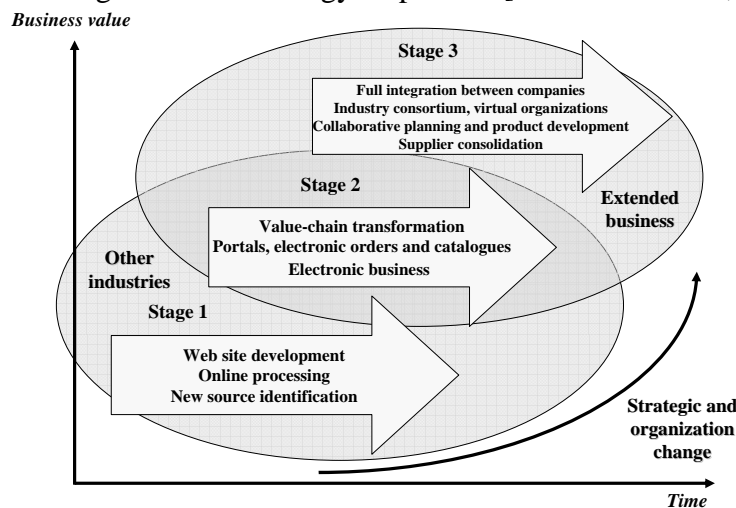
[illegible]

Business value

Stage 3

Full integration between companies
Industry consortium, virtual organizations
Collaborative planning and product development
Supplier consolidation

Stage 2

Extended business

Value-chain transformation
Portals, electronic orders and catalogues
Electronic business

Other industries

Stage 1

Web site development
Online processing
New source identification

Strategic and organization change

Time